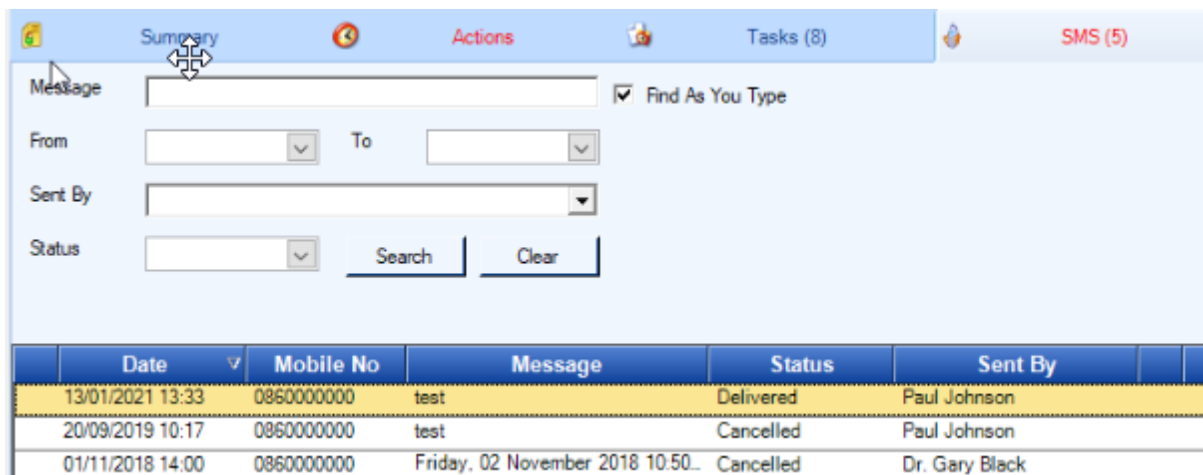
Summary Actions Tasks (8) SMS (5)

Message

Find As You Type

From

To

Sent By

Status

Search

Clear

| Date | Mobile No | Message | Status | Sent By |
|---|---|---|---|---|
| 13/01/2021 13:33 | 0860000000 | test | Delivered | Paul Johnson |
| 20/09/2019 10:17 | 0860000000 | test | Cancelled | Paul Johnson |
| 01/11/2018 14:00 | 0860000000 | Friday, 02 November 2018 10:50... | Cancelled | Dr. Gary Black |